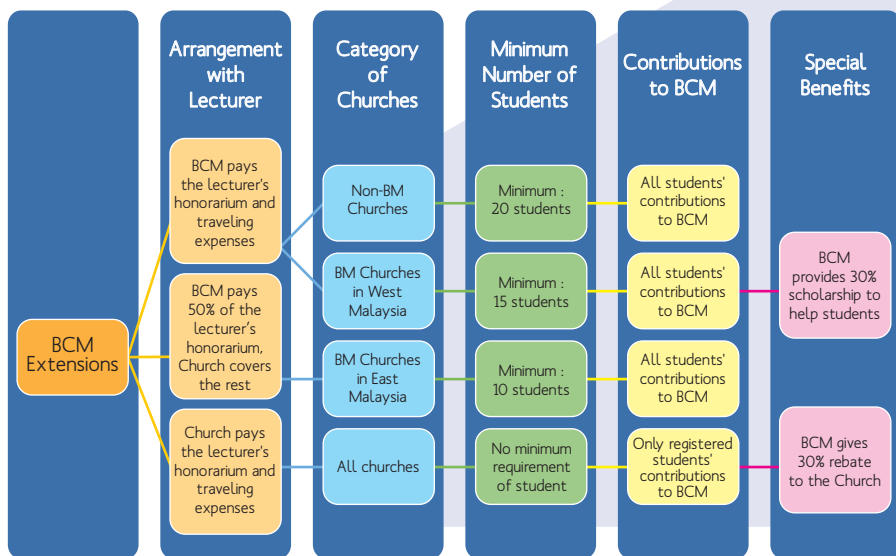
BCM Extensions

Arrangement with Lecturer

BCM pays the lecturer's honorarium and traveling expenses

BCM pays 50% of the lecturer's honorarium, Church covers the rest

Church pays the lecturer's honorarium and traveling expenses

Category of Churches

Non-BM Churches

BM Churches in West Malaysia

BM Churches in East Malaysia

All churches

Minimum Number of Students

Minimum : 20 students

Minimum : 15 students

Minimum : 10 students

No minimum requirement of student

Contributions to BCM

All students' contributions to BCM

All students' contributions to BCM

All students' contributions to BCM

Only registered students' contributions to BCM

Special Benefits

BCM provides 30% scholarship to help students

BCM gives 30% rebate to the Church